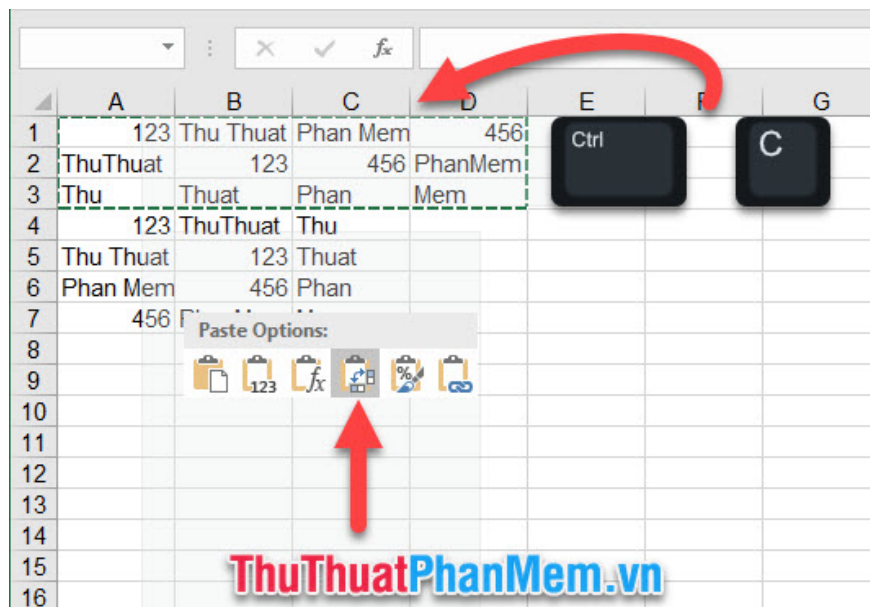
$f_x$

| | A | B | C | D | E | F | G |
|---|---|---|---|---|---|---|---|
| 1 | 123 | Thu Thuat | Phan Mem | 456 | | | |
| 2 | ThuThuat | 123 | 456 | PhanMem | | | |
| 3 | Thu | Thuat | Phan | Mem | | | |
| 4 | 123 | ThuThuat | Thu | | | | |
| 5 | Thu Thuat | 123 | Thuat | | | | |
| 6 | Phan Mem | 456 | Phan | | | | |
| 7 | 456 | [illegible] | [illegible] | | | | |
| 8 | | | | | | | |
| 9 | | | | | | | |
| 10 | | | | | | | |
| 11 | | | | | | | |
| 12 | | | | | | | |
| 13 | | | | | | | |
| 14 | | | | | | | |
| 15 | | | | | | | |
| 16 | | | | | | | |

Ctrl
C

Paste Options:
123 $f_x$ %

ThuThuatPhanMem.vn